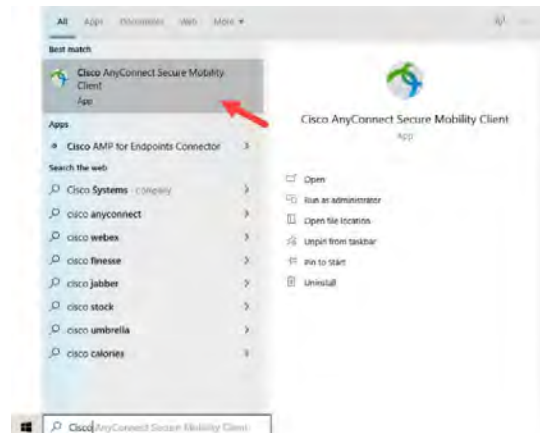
All Apps Documents Web More ▾

Best match

Cisco AnyConnect Secure Mobility Client
App

Apps

Cisco AMP for Endpoints Connector >

Search the web

Cisco Systems - Company >

cisco anyconnect >

cisco webex >

cisco finesse >

cisco jabber >

cisco stock >

cisco umbrella >

cisco calories >

Cisco AnyConnect Secure Mobility Client
App

Open

Run as administrator

Open file location

Unpin from taskbar

Pin to Start

Uninstall

Cisco AnyConnect Secure Mobility Client